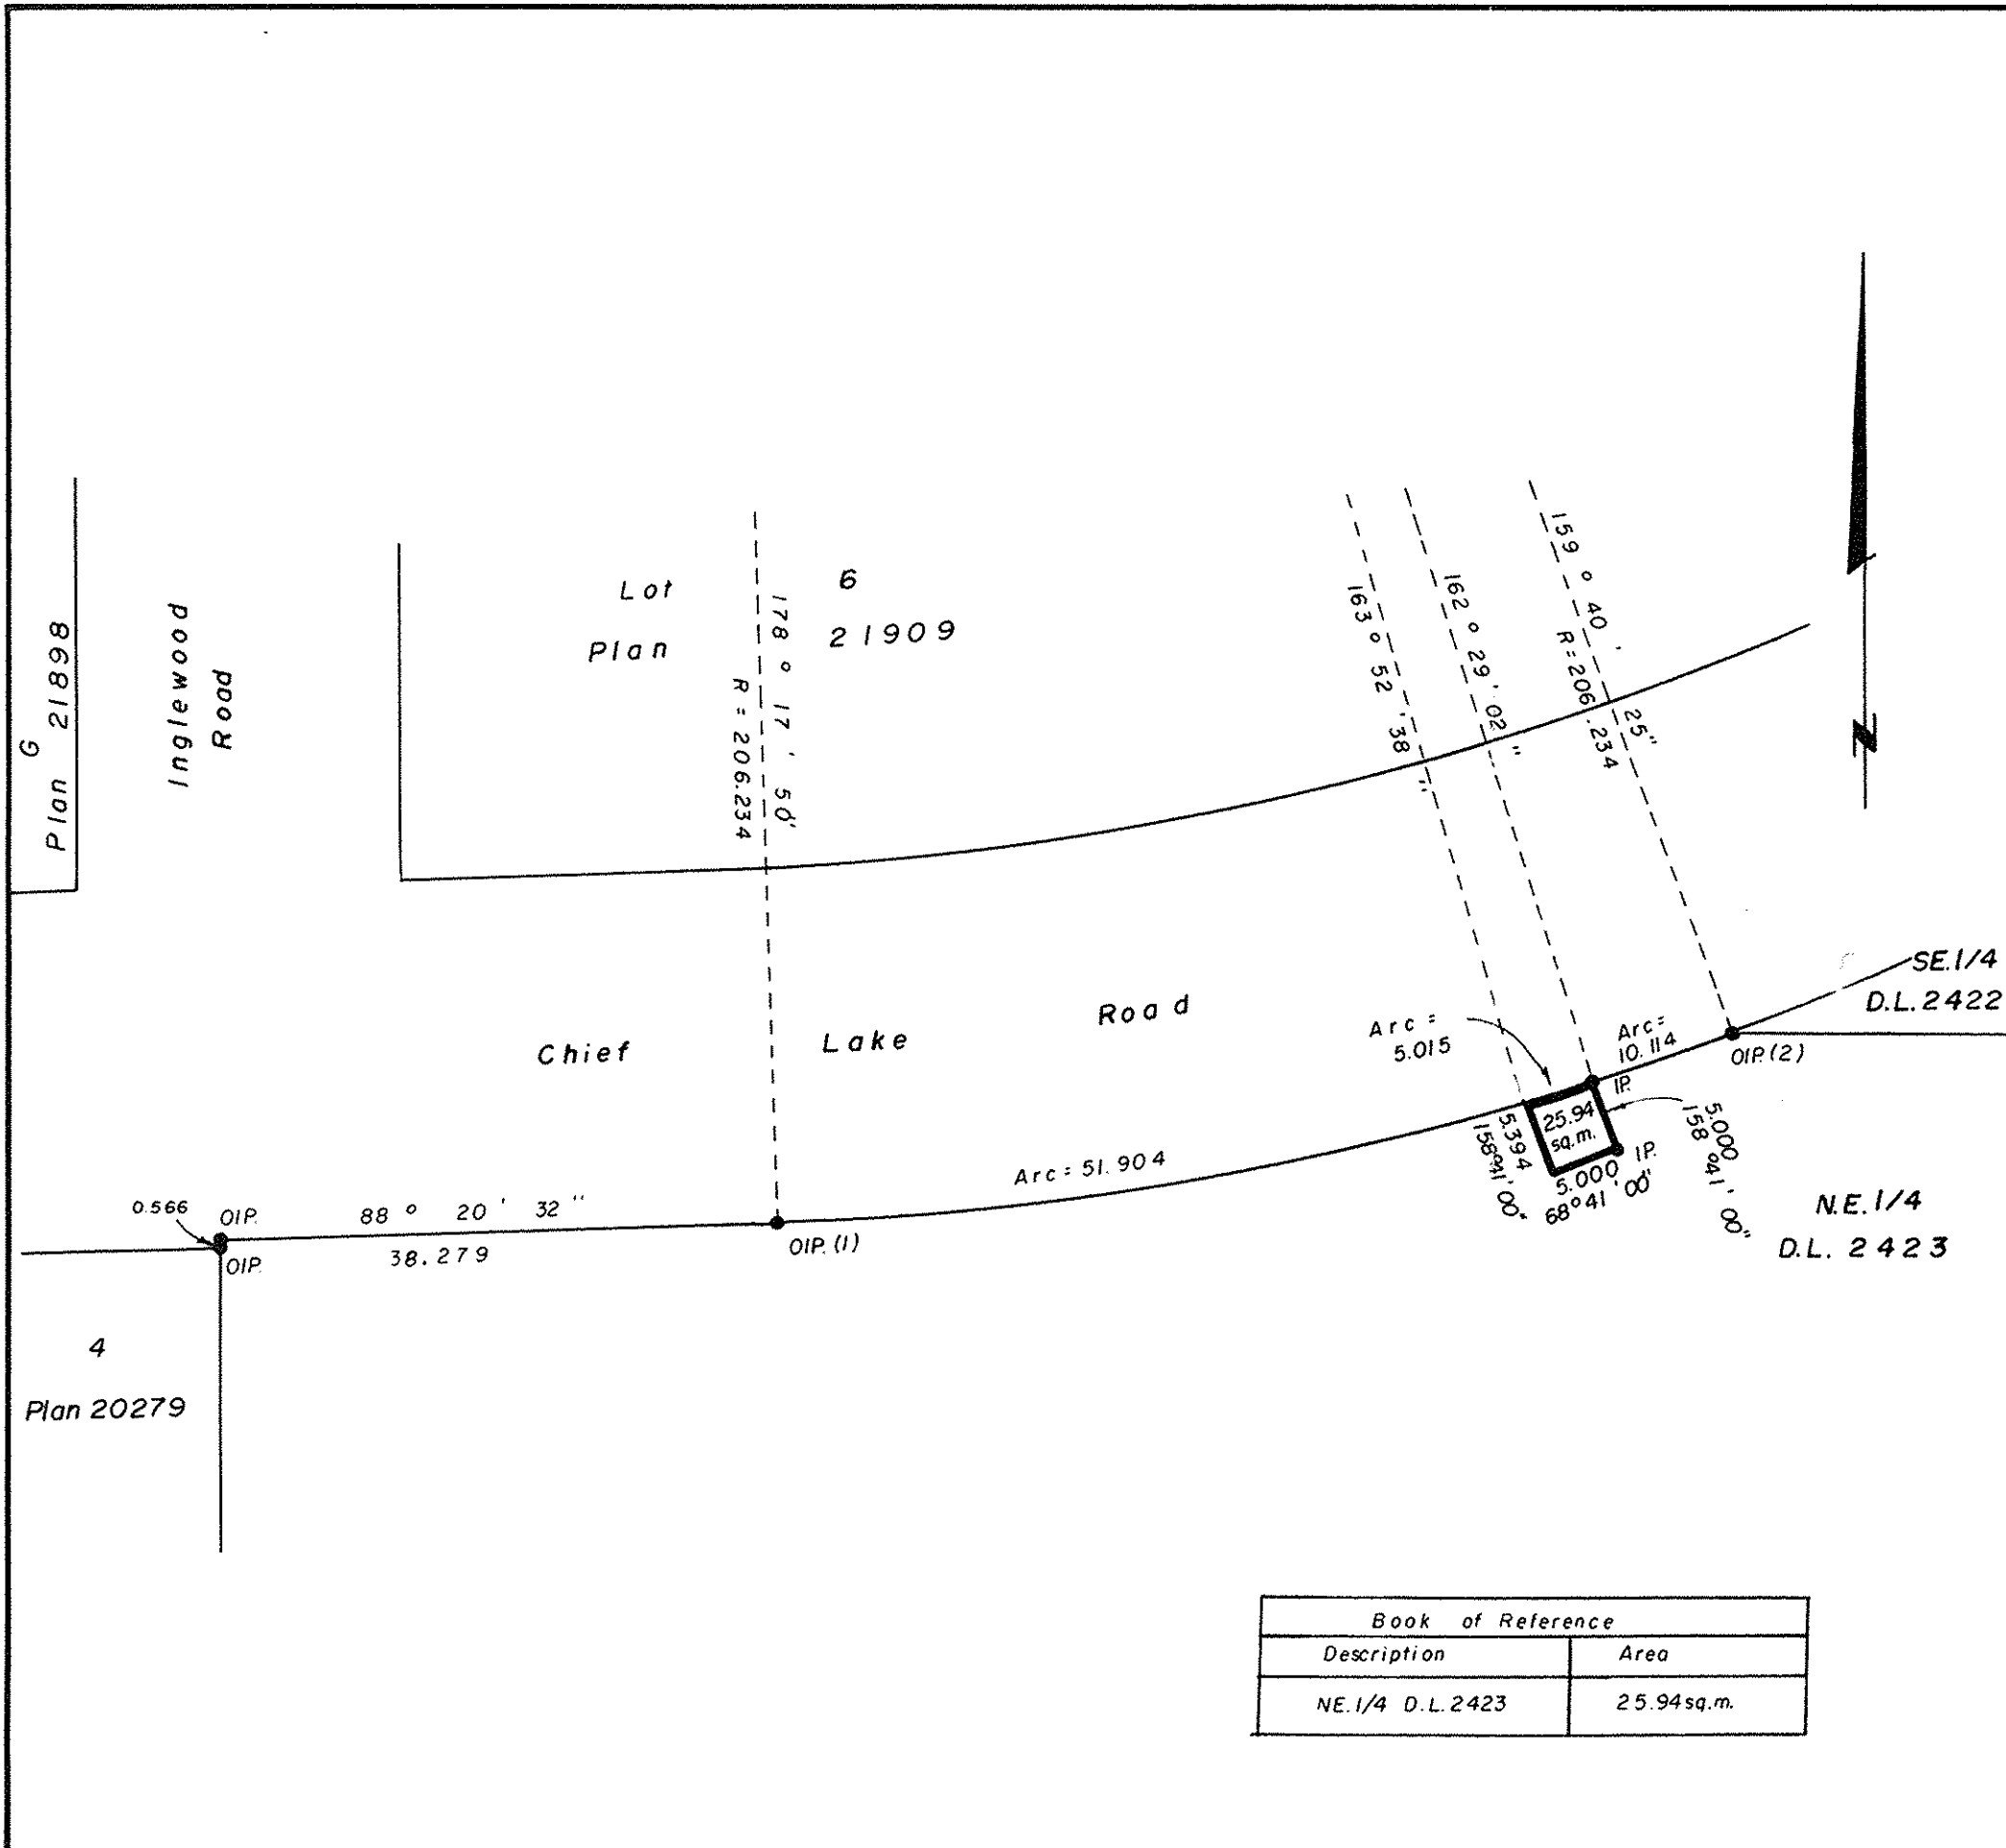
G
Plan 21898

Inglewood Road

Lot 6
Plan 21909

178° 17' 50"
R = 206.234

163° 52' 38"

162° 29' 02"

159° 40' 25"
R = 206.234

N

Chief Lake Road

Arc = 5.015

Arc = 10.114

OIP (2)

SE.1/4
D.L. 2422

IP.

25.94 sq.m.

5.394
158°41' 00"

5.000
68°41' 00"

IP.

5.000
158°41' 00"

N.E. 1/4
D.L. 2423

Arc = 51.904

0.566
OIP.
OIP.

88° 20' 32"
38.279

OIP. (1)

4
Plan 20279

| Book of Reference | |
|---|---|
| Description | Area |
| NE.1/4 D.L. 2423 | 25.94 sq.m. |